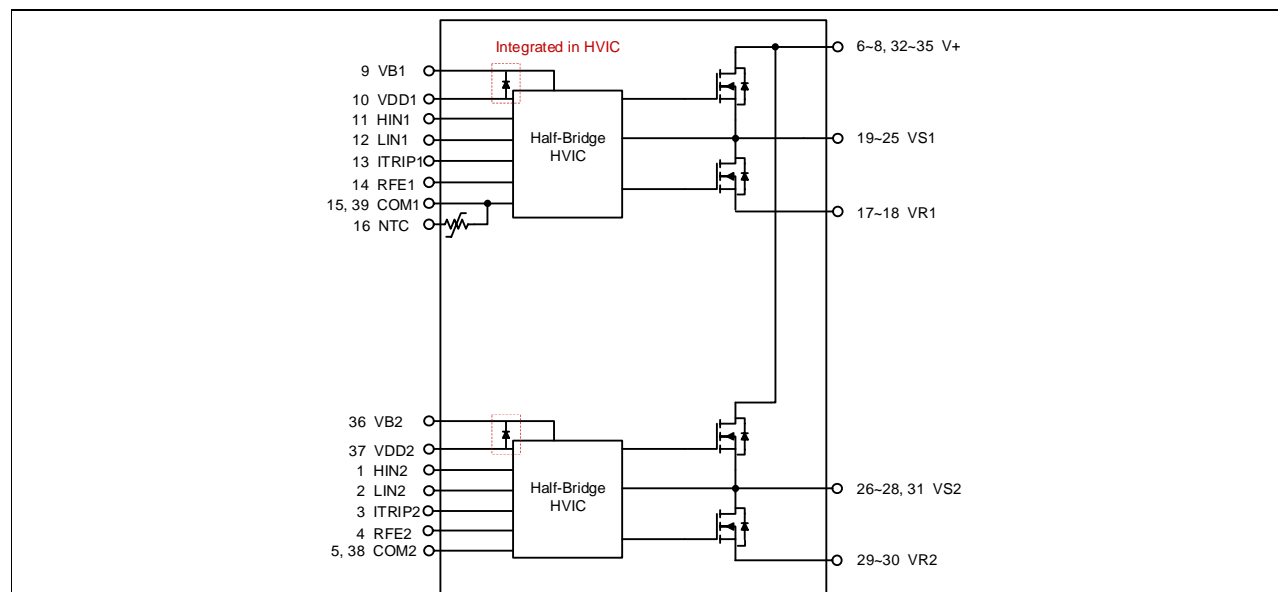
Integrated in HVIC

9 VB1
10 VDD1
11 HIN1
12 LIN1
13 ITRIP1
14 RFE1
15, 39 COM1
16 NTC

Half-Bridge HVIC

6~8, 32~35 V+
19~25 VS1
17~18 VR1

36 VB2
37 VDD2
1 HIN2
2 LIN2
3 ITRIP2
4 RFE2
5, 38 COM2

Half-Bridge HVIC

26~28, 31 VS2
29~30 VR2